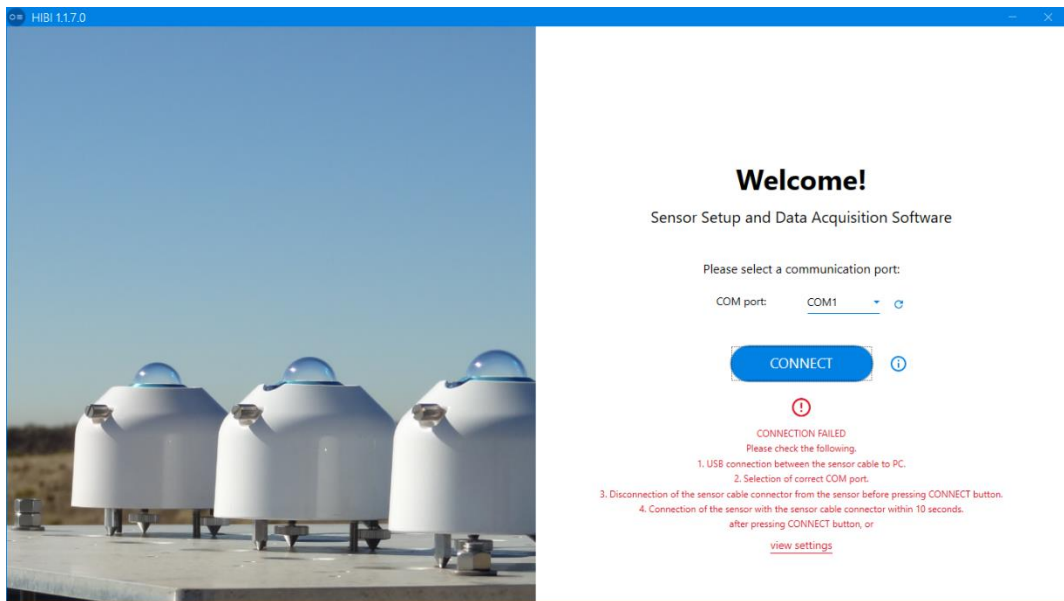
HIBI 1.1.7.0

Welcome!

Sensor Setup and Data Acquisition Software

Please select a communication port:

COM port: COM1

CONNECT

CONNECTION FAILED
Please check the following.
1. USB connection between the sensor cable to PC.
2. Selection of correct COM port.
3. Disconnection of the sensor cable connector from the sensor before pressing CONNECT button.
4. Connection of the sensor with the sensor cable connector within 10 seconds.
after pressing CONNECT button, or

view settings